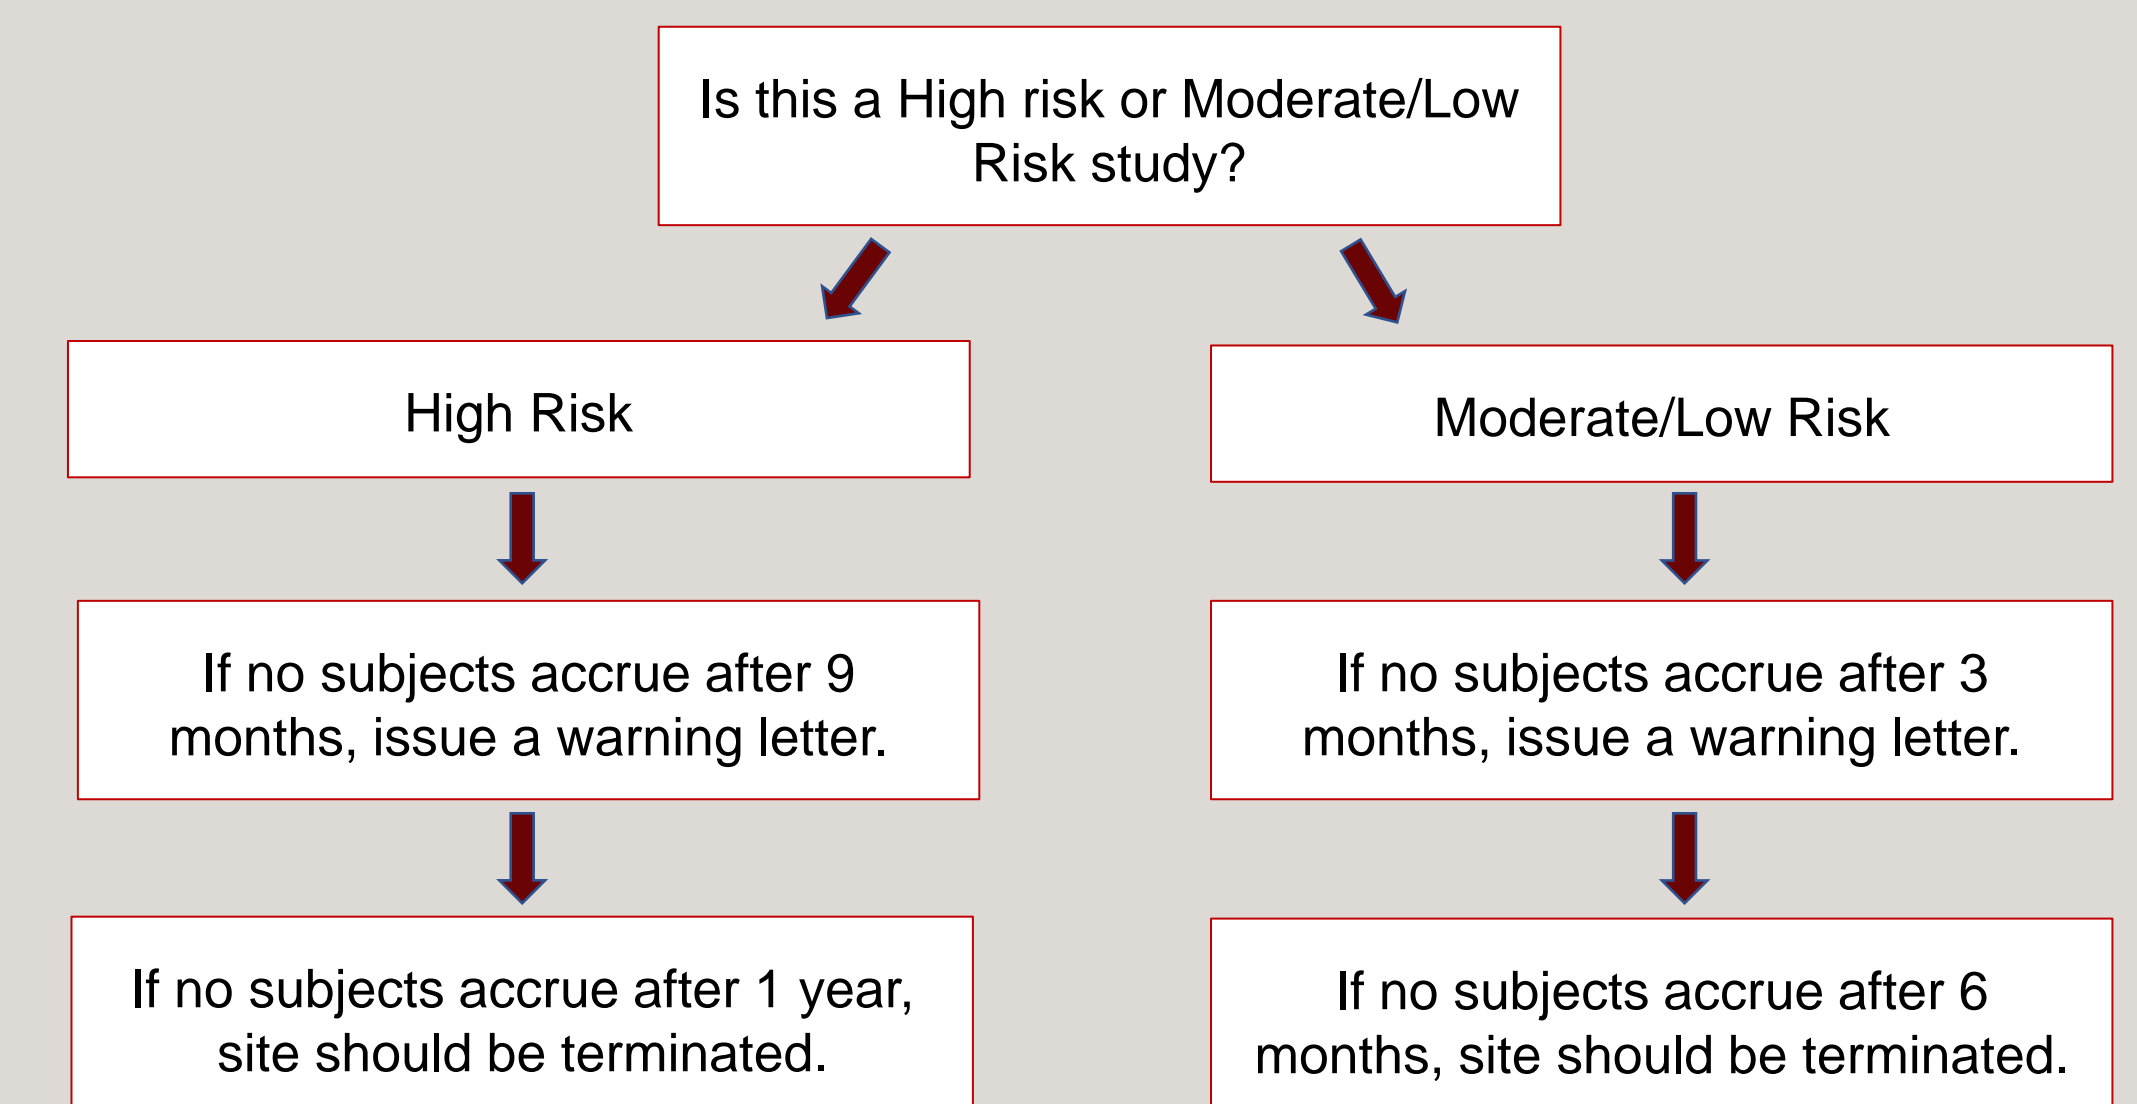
Is this a High risk or Moderate/Low Risk study?

High Risk

If no subjects accrue after 9 months, issue a warning letter.

If no subjects accrue after 1 year, site should be terminated.

Moderate/Low Risk

If no subjects accrue after 3 months, issue a warning letter.

If no subjects accrue after 6 months, site should be terminated.